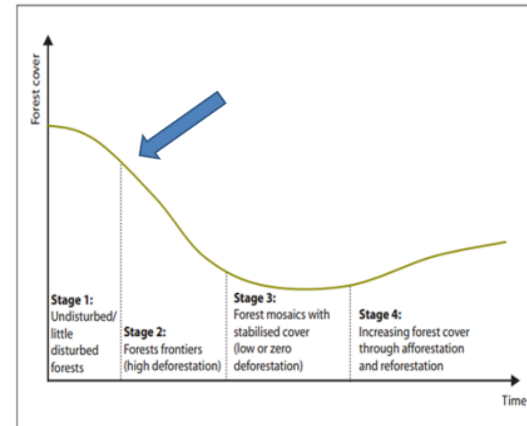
Forest cover

Stage 1: Undisturbed/ little disturbed forests

Stage 2: Forests frontiers (high deforestation)

Stage 3: Forest mosaics with stabilised cover (low or zero deforestation)

Stage 4: Increasing forest cover through afforestation and reforestation

Time